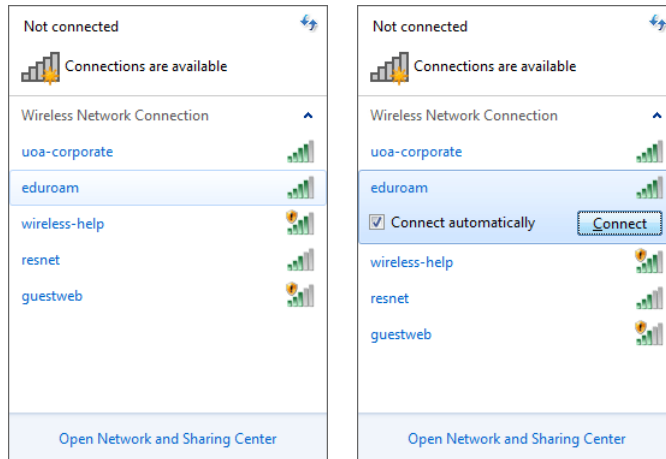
Not connected

Connections are available

Wireless Network Connection

uoa-corporate

eduroam

wireless-help

resnet

guestweb

Open Network and Sharing Center

Not connected

Connections are available

Wireless Network Connection

uoa-corporate

eduroam

Connect automatically

Connect

wireless-help

resnet

guestweb

Open Network and Sharing Center